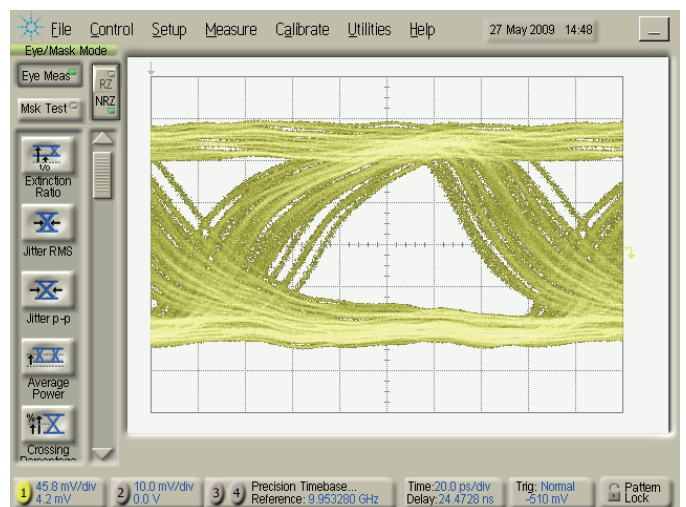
File Control Setup Measure Calibrate Utilities Help 27 May 2009 14:48

Eye/Mask Mode

Eye Meas

Msk Test

RZ
NRZ

Extinction Ratio

Jitter RMS

Jitter p-p

Average Power

Crossing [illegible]

1 45.8 mV/div
4.2 mV

2 10.0 mV/div
0.0 V

3 4 Precision Timebase...
Reference: 9.953280 GHz

Time:20.0 ps/div
Delay:24.4728 ns

Trig: Normal
-510 mV

Pattern Lock